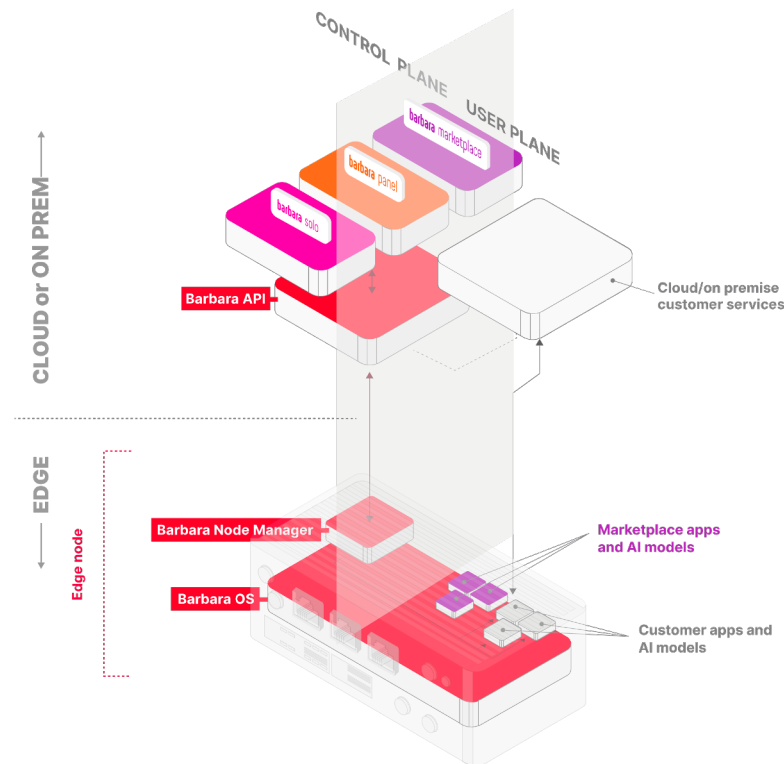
CONTROL PLANE

USER PLANE

barbara marketplace

barbara panel

barbara solo

CLOUD or ON PREM

Barbara API

Cloud/on premise customer services

EDGE

Edge node

Barbara Node Manager

Barbara OS

Marketplace apps and AI models

Customer apps and AI models